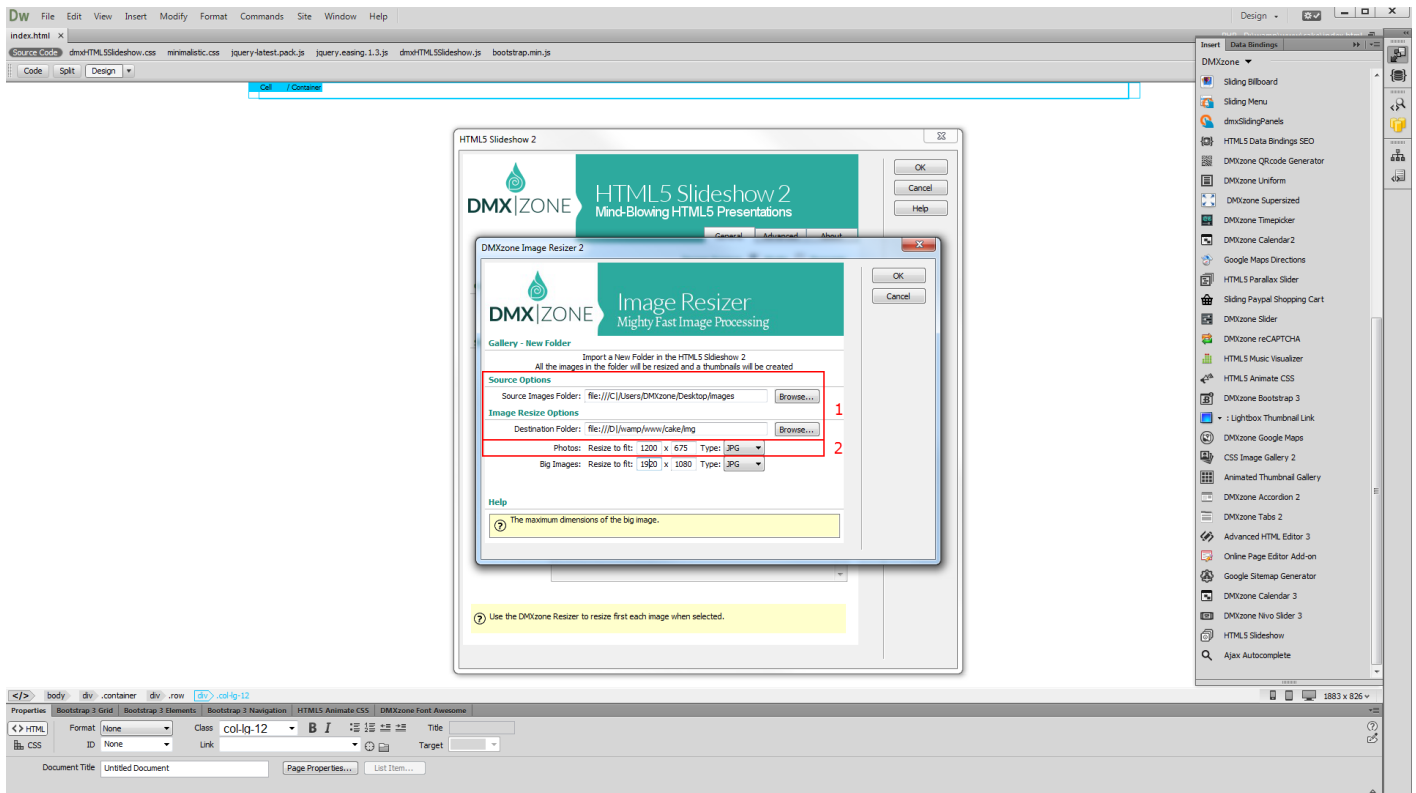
Dw File Edit View Insert Modify Format Commands Site Window Help

Design

index.html ×

Source Code dmxHTML5Slideshow.css minimalistic.css jquery-latest.pack.js jquery.easing.1.3.js dmxHTML5Slideshow.js bootstrap.min.js

Code Split Design

Cell / Container

HTML5 Slideshow 2

DMX|ZONE HTML5 Slideshow 2 Mind-Blowing HTML5 Presentations

OK
Cancel
Help

General Advanced About

DMXzone Image Resizer 2

DMX|ZONE Image Resizer Mighty Fast Image Processing

OK
Cancel

Gallery - New Folder

Import a New Folder in the HTML5 Slideshow 2
All the images in the folder will be resized and a thumbnails will be created

Source Options

Source Images Folder: file:///C|/Users/DMXzone/Desktop/images Browse...

Image Resize Options

Destination Folder: file:///D|/wamp/www/cake/img Browse...

1

Photos: Resize to fit: 1200 x 675 Type: JPG

2

Big Images: Resize to fit: 1920 x 1080 Type: JPG

Help

The maximum dimensions of the big image.

Use the DMXzone Resizer to resize first each image when selected.

Insert Data Bindings

DMXzone

Sliding Billboard
Sliding Menu
dmxSlidingPanels
HTML5 Data Bindings SEO
DMXzone QRcode Generator
DMXzone Uniform
DMXzone Supersized
DMXzone Timepicker
DMXzone Calendar2
Google Maps Directions
HTML5 Parallax Slider
Sliding Paypal Shopping Cart
DMXzone Slider
DMXzone reCAPTCHA
HTML5 Music Visualizer
HTML5 Animate CSS
DMXzone Bootstrap 3
- : Lightbox Thumbnail Link
DMXzone Google Maps
CSS Image Gallery 2
Animated Thumbnail Gallery
DMXzone Accordion 2
DMXzone Tabs 2
Advanced HTML Editor 3
Online Page Editor Add-on
Google Sitemap Generator
DMXzone Calendar 3
DMXzone Nivo Slider 3
HTML5 Slideshow
Ajax Autocomplete

body div .container div .row div .col-lg-12

1883 x 826

Properties Bootstrap 3 Grid Bootstrap 3 Elements Bootstrap 3 Navigation HTML5 Animate CSS DMXzone Font Awesome

HTML Format None Class col-lg-12 B I Title
CSS ID None Link Target

Document Title Untitled Document Page Properties... List Item...